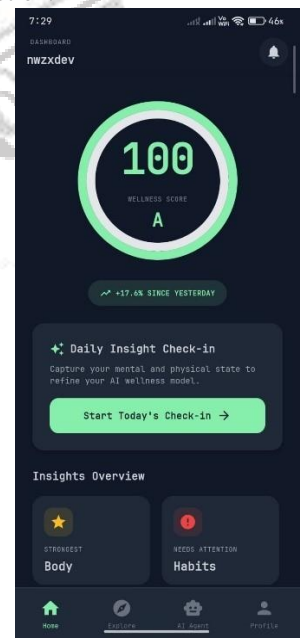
7:29

46

DASHBOARD

nwzxdev

100

WELLNESS SCORE

A

+17.6% SINCE YESTERDAY

Daily Insight Check-in

Capture your mental and physical state to refine your AI wellness model.

Start Today's Check-in →

Insights Overview

STRONGEST

Body

NEEDS ATTENTION

Habits

Home

Explore

AI Agent

Profile